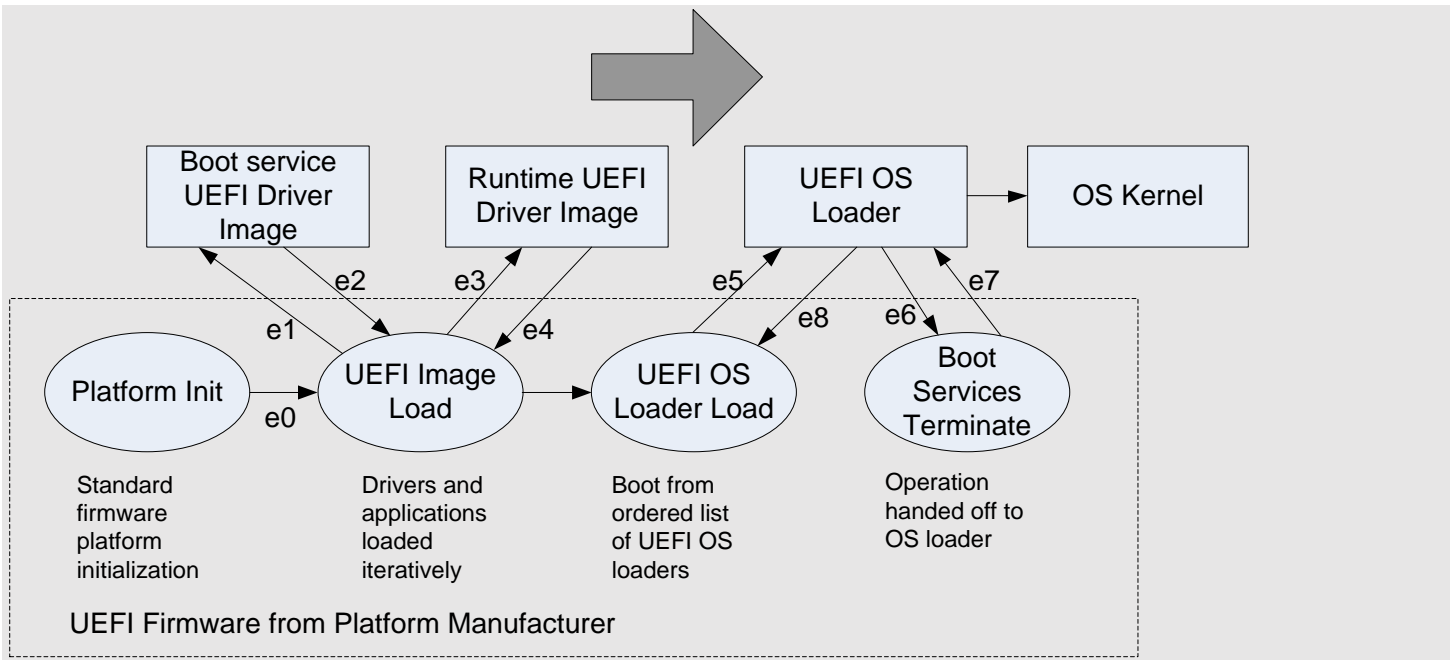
Boot service UEFI Driver Image

Runtime UEFI Driver Image

UEFI OS Loader

OS Kernel

e2

e3

e5

e7

e1

e4

e8

e6

Platform Init

e0

UEFI Image Load

UEFI OS Loader Load

Boot Services Terminate

Standard firmware platform initialization

Drivers and applications loaded iteratively

Boot from ordered list of UEFI OS loaders

Operation handed off to OS loader

UEFI Firmware from Platform Manufacturer